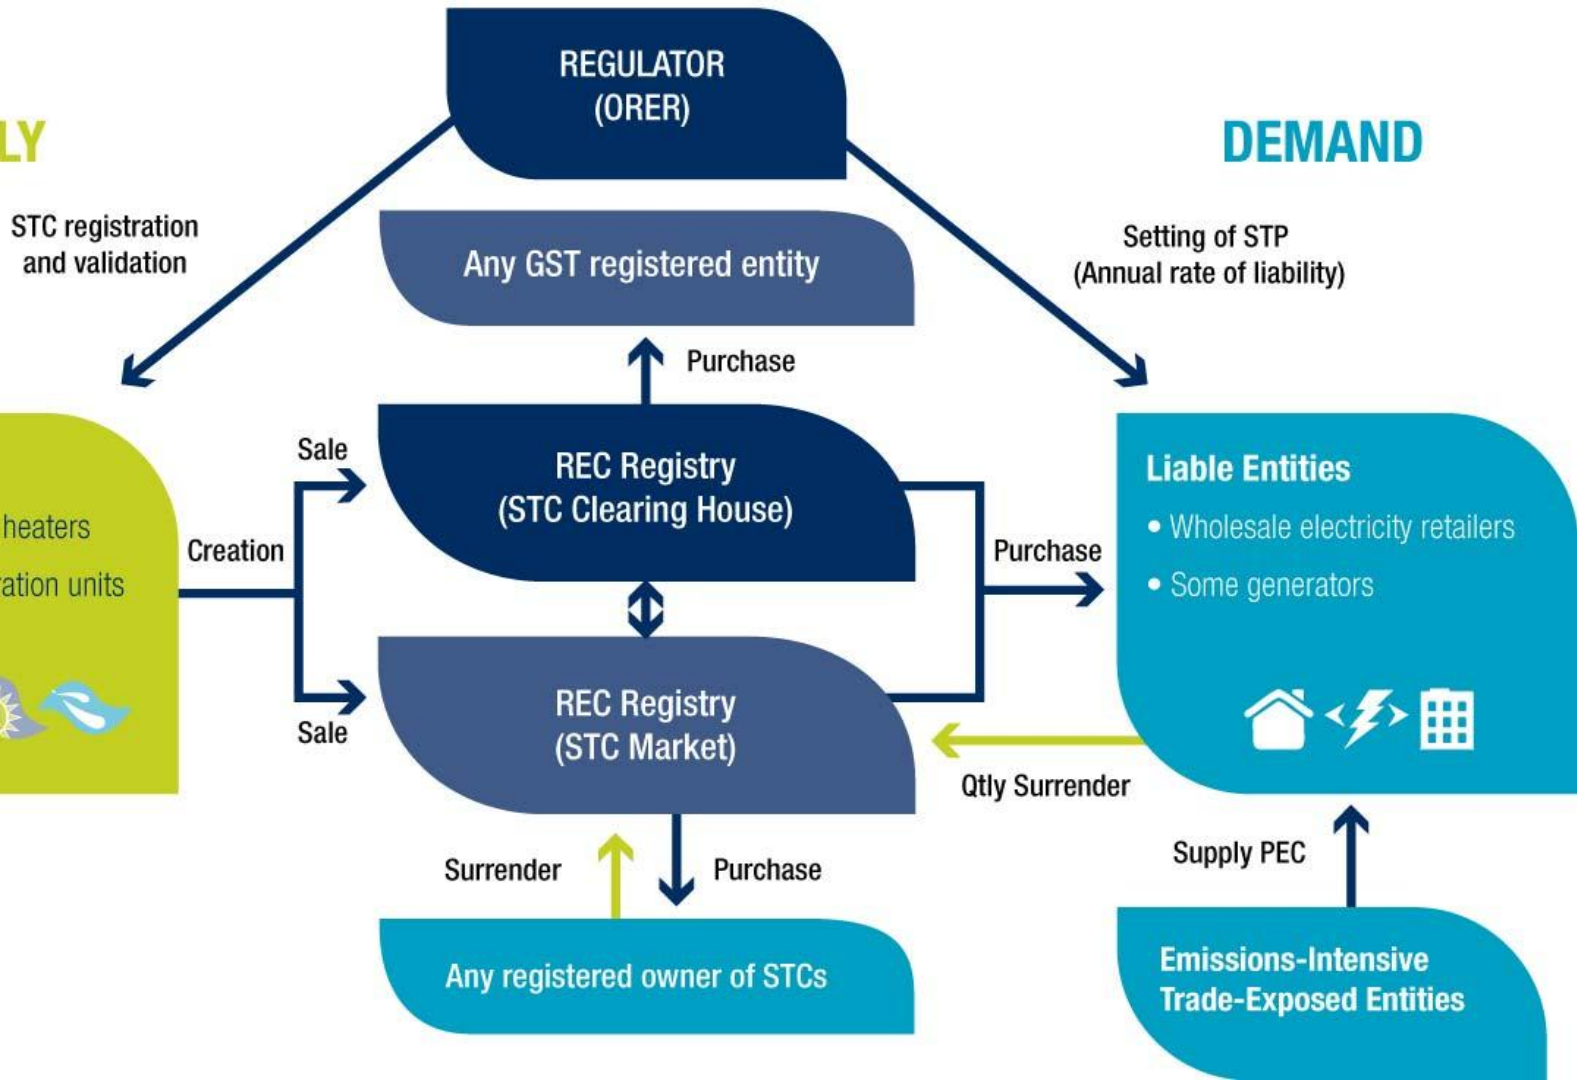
LY

REGULATOR
(ORER)

DEMAND

STC registration and validation

Any GST registered entity

Setting of STP
(Annual rate of liability)

Purchase

Sale

REC Registry
(STC Clearing House)

heaters

Creation

ration units

Purchase

Liable Entities
• Wholesale electricity retailers
• Some generators

Sale

REC Registry
(STC Market)

Qtly Surrender

Surrender

Purchase

Supply PEC

Any registered owner of STCs

Emissions-Intensive Trade-Exposed Entities